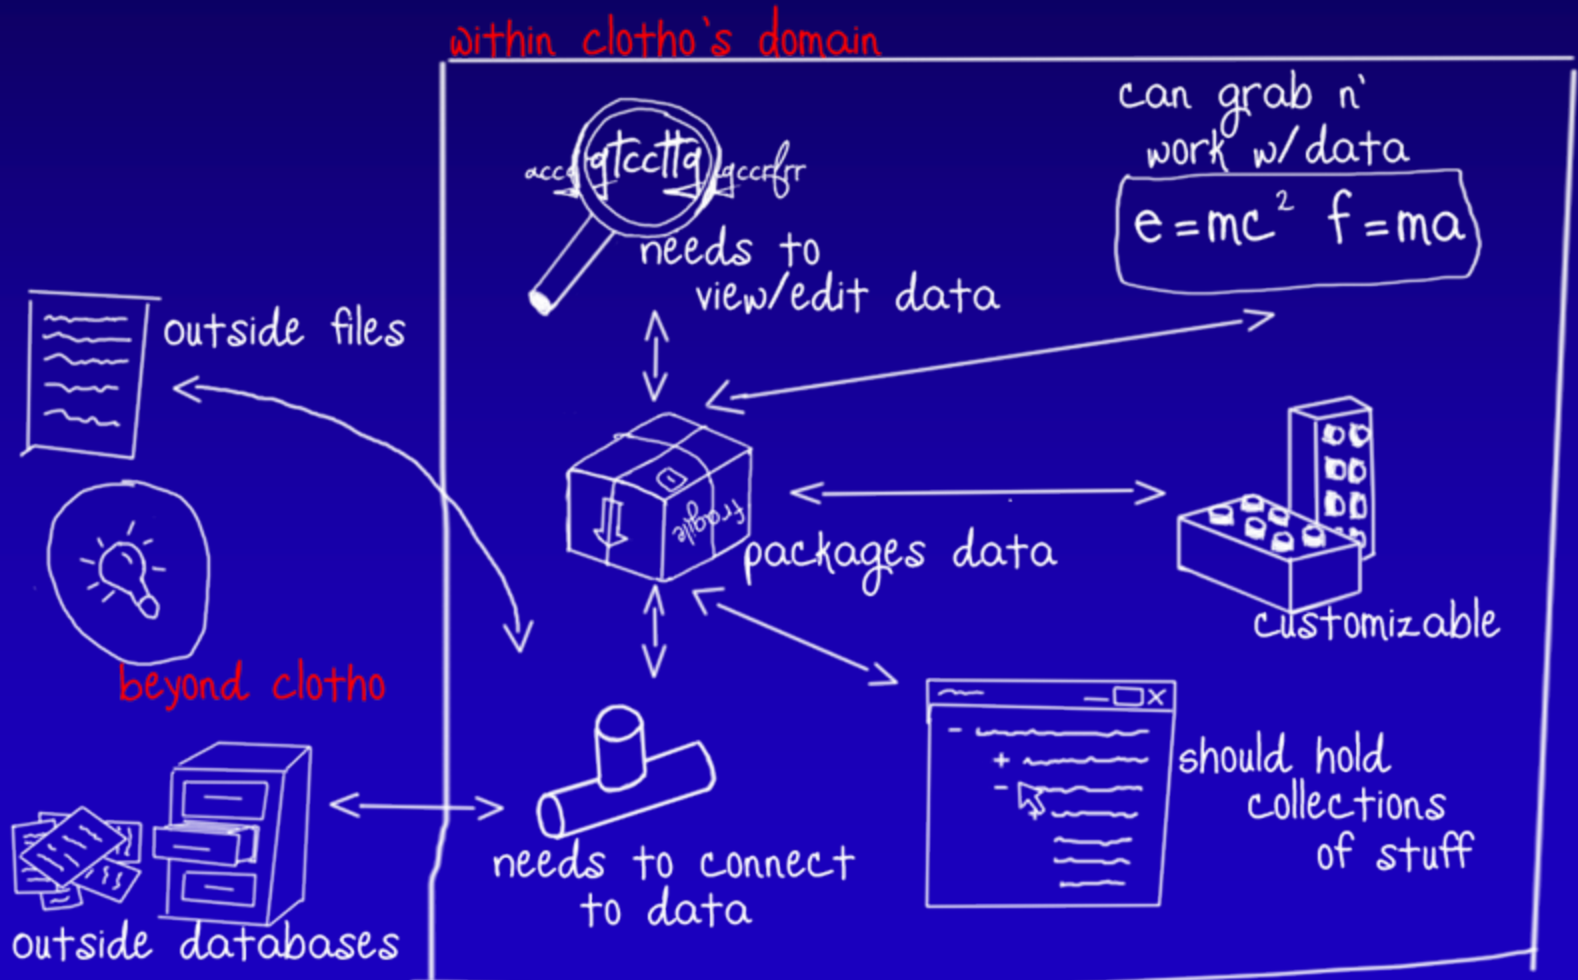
within clotho's domain

accg gtcctg gccrfrr

needs to view/edit data

can grab n' work w/data

$e=mc^2$ $f=ma$

outside files

fragile

packages data

customizable

beyond clotho

should hold collections of stuff

needs to connect to data

outside databases